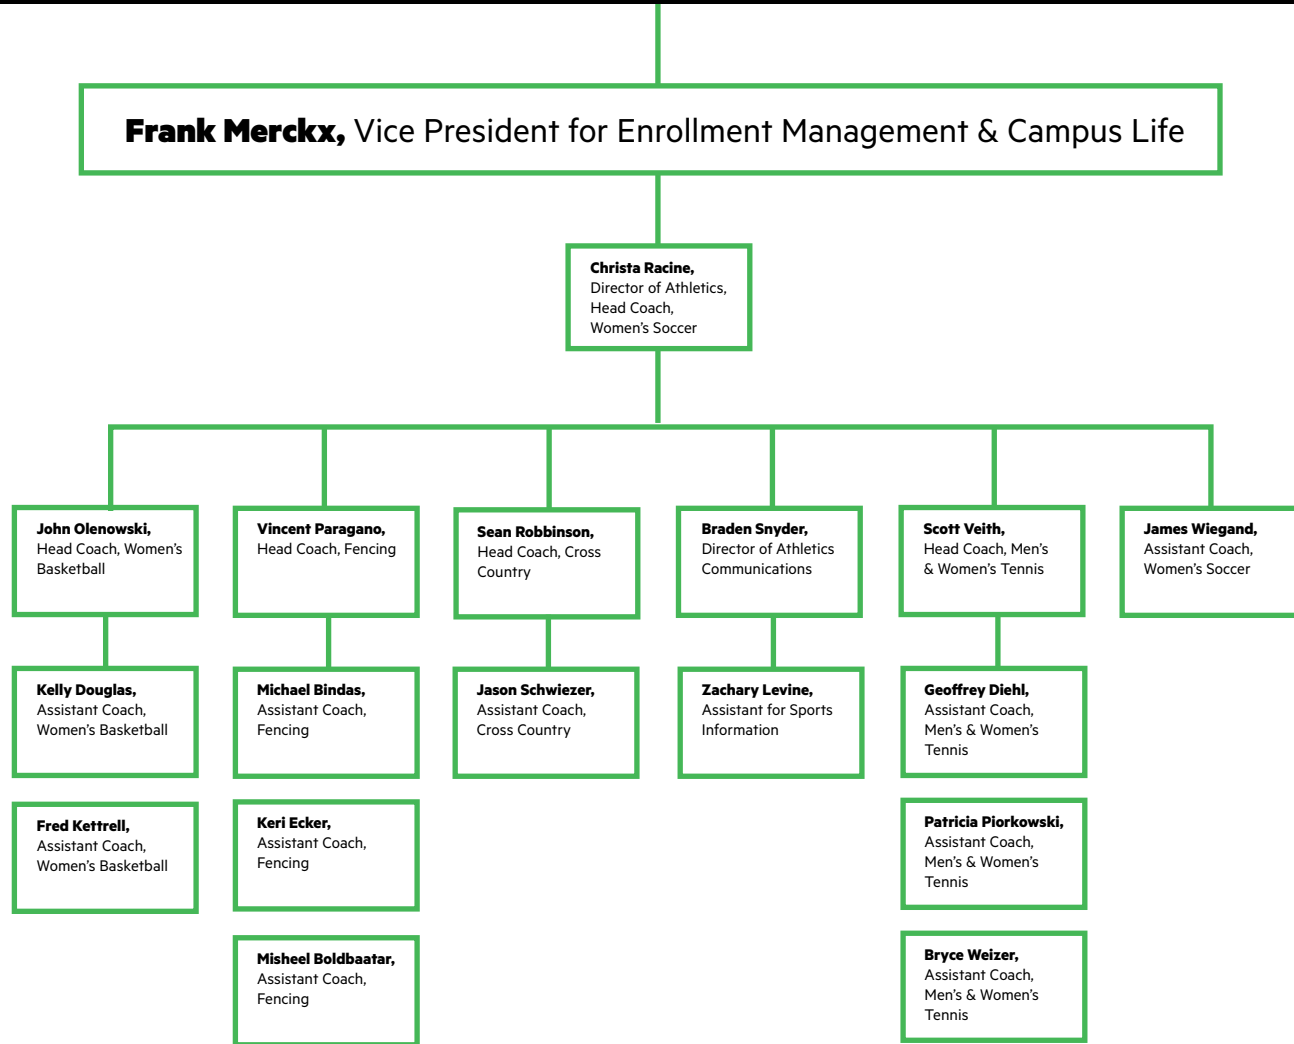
**Frank Merckx,** Vice President for Enrollment Management & Campus Life

**Christa Racine,** Director of Athletics, Head Coach, Women's Soccer

**John Olenowski,** Head Coach, Women's Basketball

**Kelly Douglas,** Assistant Coach, Women's Basketball

**Fred Kettrell,** Assistant Coach, Women's Basketball

**Vincent Paragano,** Head Coach, Fencing

**Michael Bindas,** Assistant Coach, Fencing

**Keri Ecker,** Assistant Coach, Fencing

**Misheel Boldbaatar,** Assistant Coach, Fencing

**Sean Robbinson,** Head Coach, Cross Country

**Jason Schwiezer,** Assistant Coach, Cross Country

**Braden Snyder,** Director of Athletics Communications

**Zachary Levine,** Assistant for Sports Information

**Scott Veith,** Head Coach, Men's & Women's Tennis

**Geoffrey Diehl,** Assistant Coach, Men's & Women's Tennis

**Patricia Piorkowski,** Assistant Coach, Men's & Women's Tennis

**Bryce Weizer,** Assistant Coach, Men's & Women's Tennis

**James Wiegand,** Assistant Coach, Women's Soccer